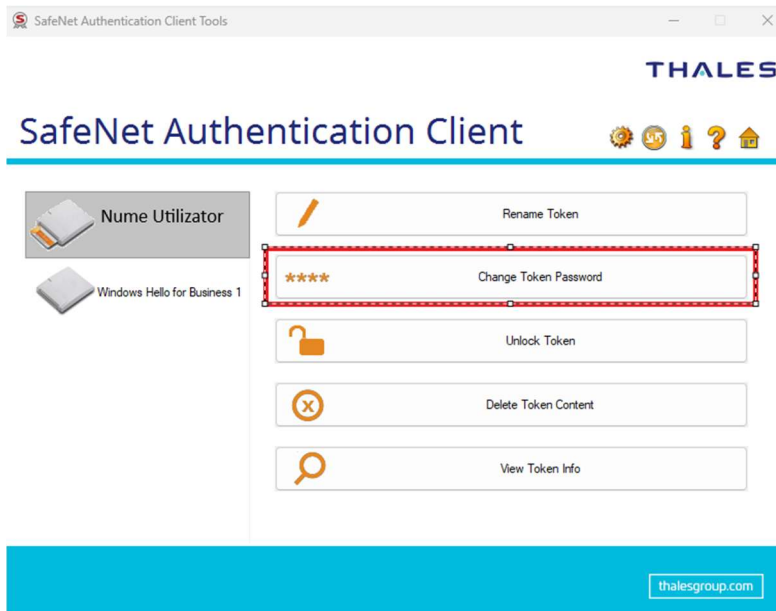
SafeNet Authentication Client Tools

THALES

SafeNet Authentication Client

Nume Utilizator

Windows Hello for Business 1

Rename Token

****

Change Token Password

Unlock Token

Delete Token Content

View Token Info

thalesgroup.com